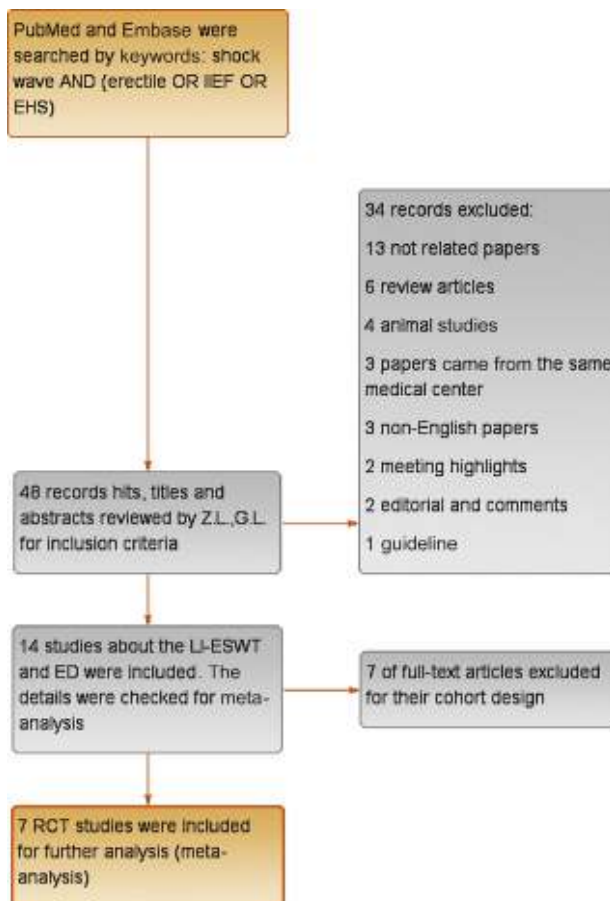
PubMed and Embase were searched by keywords: shock wave AND (erectile OR IIEF OR EHS)

34 records excluded:

13 not related papers

6 review articles

4 animal studies

3 papers came from the same medical center

3 non-English papers

2 meeting highlights

2 editorial and comments

1 guideline

48 records hits, titles and abstracts reviewed by Z.L.,G.L. for inclusion criteria

14 studies about the LI-ESWT and ED were included. The details were checked for meta-analysis

7 of full-text articles excluded for their cohort design

7 RCT studies were included for further analysis (meta-analysis)